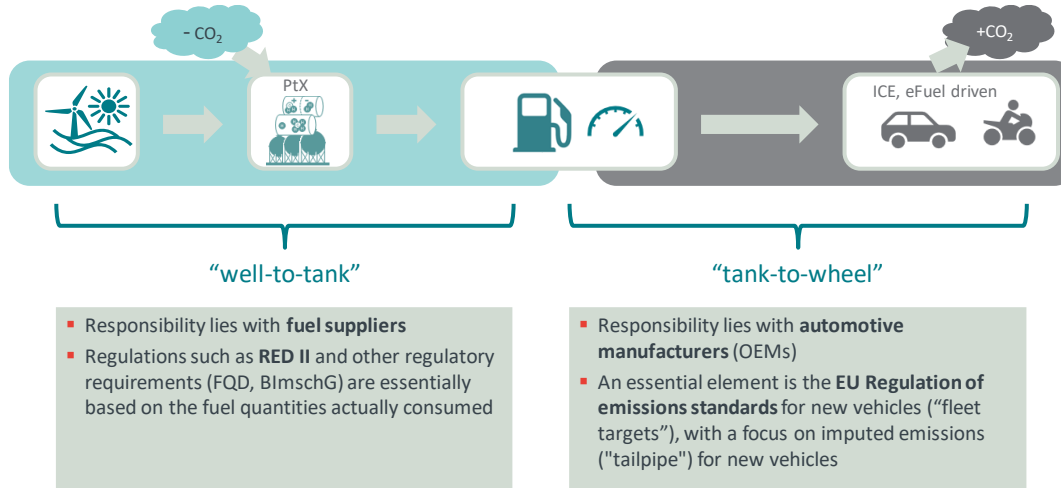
- $CO_2$

PtX

+$CO_2$

ICE, eFuel driven

“well-to-tank”

“tank-to-wheel”

- Responsibility lies with **fuel suppliers**
- Regulations such as **RED II** and other regulatory requirements (FQD, BImschG) are essentially based on the fuel quantities actually consumed

- Responsibility lies with **automotive manufacturers** (OEMs)
- An essential element is the **EU Regulation of emissions standards** for new vehicles (“fleet targets”), with a focus on imputed emissions ("tailpipe") for new vehicles